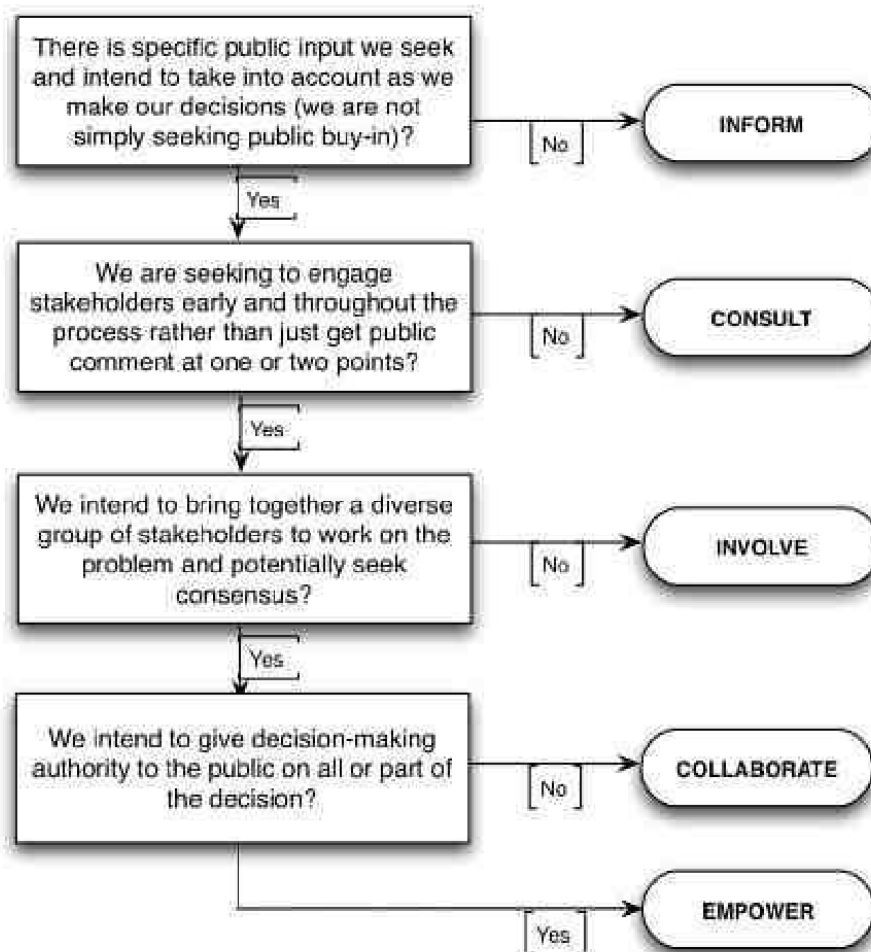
There is specific public input we seek and intend to take into account as we make our decisions (we are not simply seeking public buy-in)?

No

INFORM

Yes

We are seeking to engage stakeholders early and throughout the process rather than just get public comment at one or two points?

No

CONSULT

Yes

We intend to bring together a diverse group of stakeholders to work on the problem and potentially seek consensus?

No

INVOLVE

Yes

We intend to give decision-making authority to the public on all or part of the decision?

No

COLLABORATE

Yes

EMPOWER